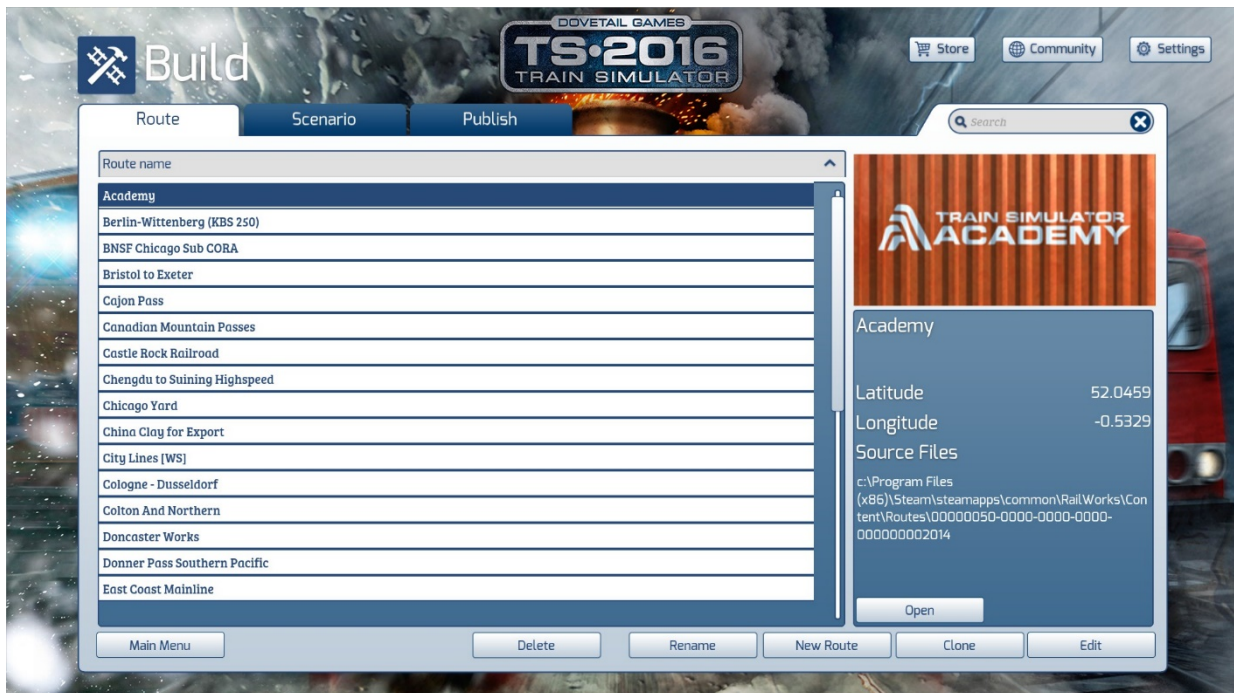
Build

DOVETAIL GAMES
TS·2016
TRAIN SIMULATOR

Store
Community
Settings

Route
Scenario
Publish

Search

Route name

Academy
Berlin-Wittenberg (KBS 250)
BNSF Chicago Sub CORA
Bristol to Exeter
Cajon Pass
Canadian Mountain Passes
Castle Rock Railroad
Chengdu to Suining Highspeed
Chicago Yard
China Clay for Export
City Lines [WS]
Cologne - Dusseldorf
Colton And Northern
Doncaster Works
Donner Pass Southern Pacific
East Coast Mainline

TRAIN SIMULATOR
ACADEMY

Academy

Latitude 52.0459
Longitude -0.5329
Source Files

c:\Program Files (x86)\Steam\steamapps\common\RailWorks\Content\Routes\00000050-0000-0000-0000-000000002014

Open

Main Menu
Delete
Rename
New Route
Clone
Edit